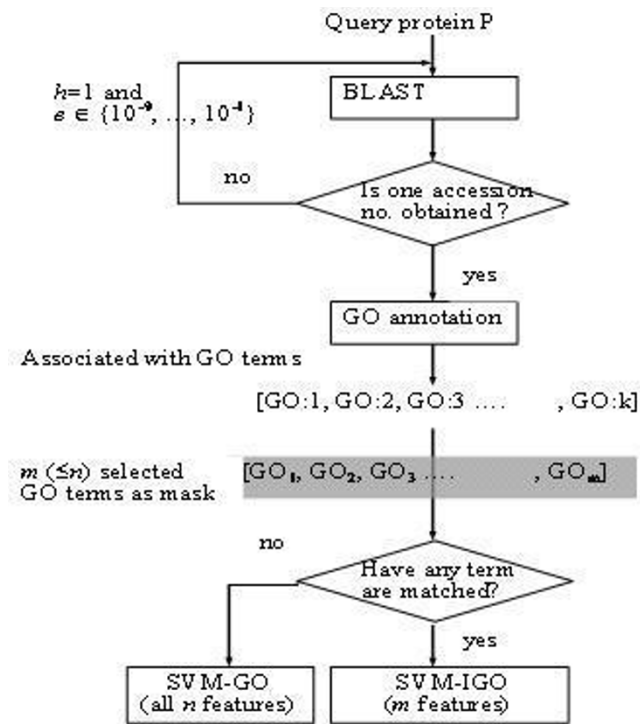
Query protein P

$h$=1 and $e \in \{10^{-9}, \ldots, 10^{-1}\}$

BLAST

no

Is one accession no. obtained?

yes

GO annotation

Associated with GO terms

[GO:1, GO:2, GO:3 .... , GO:k]

$m$ ($\leq n$) selected GO terms as mask

[$GO_1$, $GO_2$, $GO_3$ .... , $GO_m$]

no

Have any term are matched?

yes

SVM-GO (all $n$ features)

SVM-IGO ($m$ features)